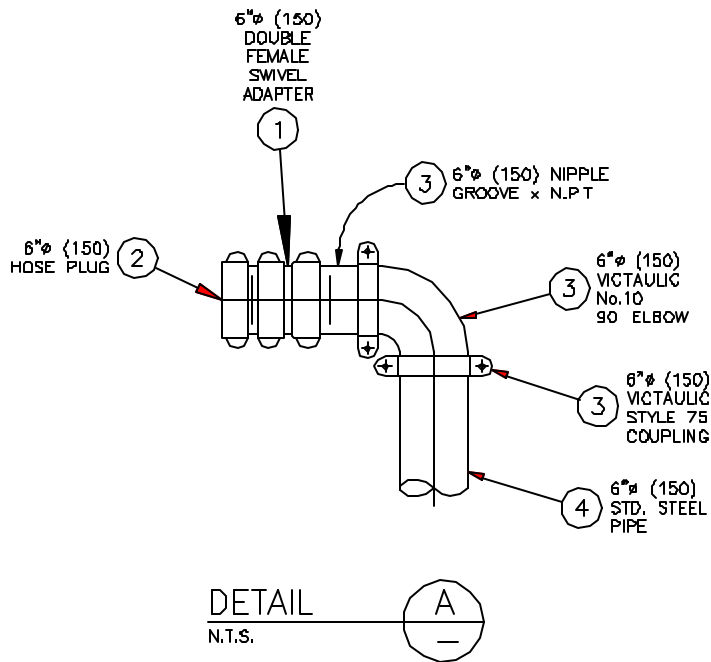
6"ø (150)
DOUBLE
FEMALE
SWIVEL
ADAPTER

1

3 6"ø (150) NIPPLE
GROOVE x N.P.T

6"ø (150)
HOSE PLUG 2

3 6"ø (150)
VICTAULIC
No.10
90 ELBOW

3 6"ø (150)
VICTAULIC
STYLE 75
COUPLING

4 6"ø (150)
STD. STEEL
PIPE

DETAIL
N.T.S.

A
—